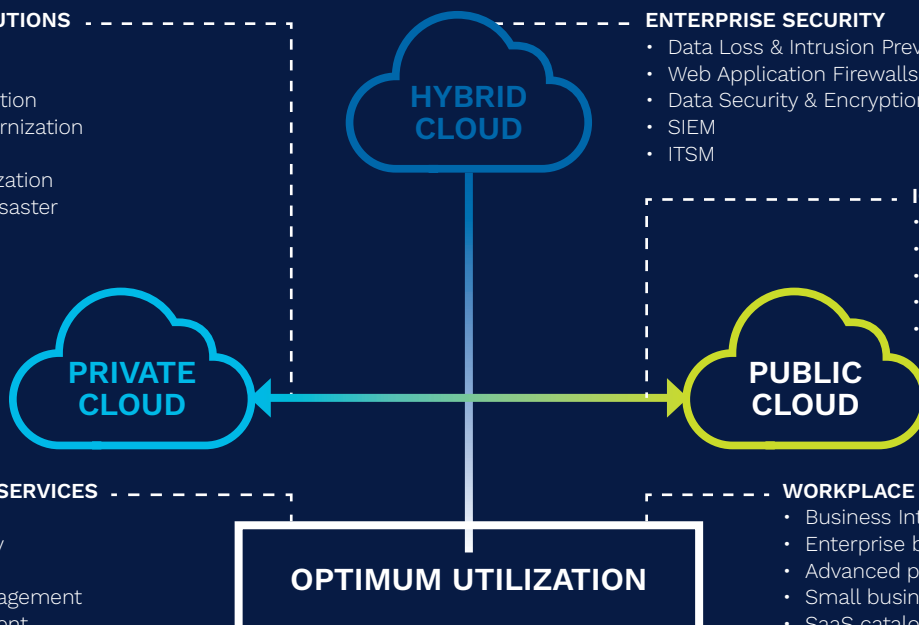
UTIONS

tion
rnization

zation
saster

ENTERPRISE SECURITY
• Data Loss & Intrusion Prev
• Web Application Firewalls
• Data Security & Encryption
• SIEM
• ITSM

HYBRID CLOUD

PRIVATE CLOUD

PUBLIC CLOUD

SERVICES

agement

WORKPLACE
• Business Int
• Enterprise b
• Advanced p
• Small busin
• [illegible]

OPTIMUM UTILIZATION